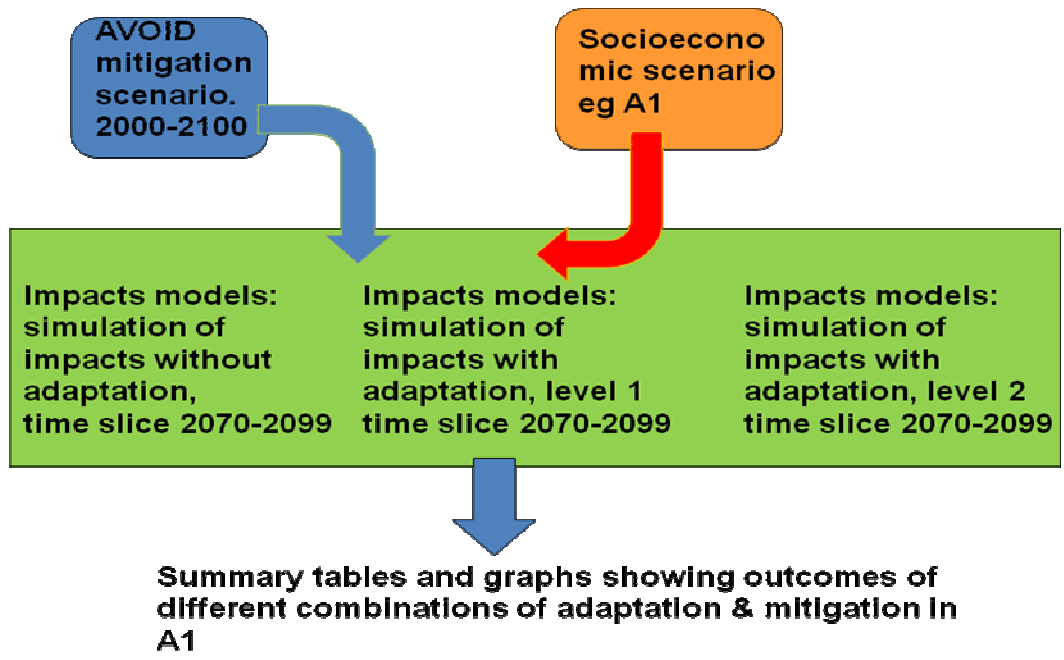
AVOID mitigation scenario. 2000-2100

Socioecono mic scenario eg A1

Impacts models: simulation of impacts without adaptation, time slice 2070-2099

Impacts models: simulation of impacts with adaptation, level 1 time slice 2070-2099

Impacts models: simulation of impacts with adaptation, level 2 time slice 2070-2099

Summary tables and graphs showing outcomes of different combinations of adaptation & mitigation in A1